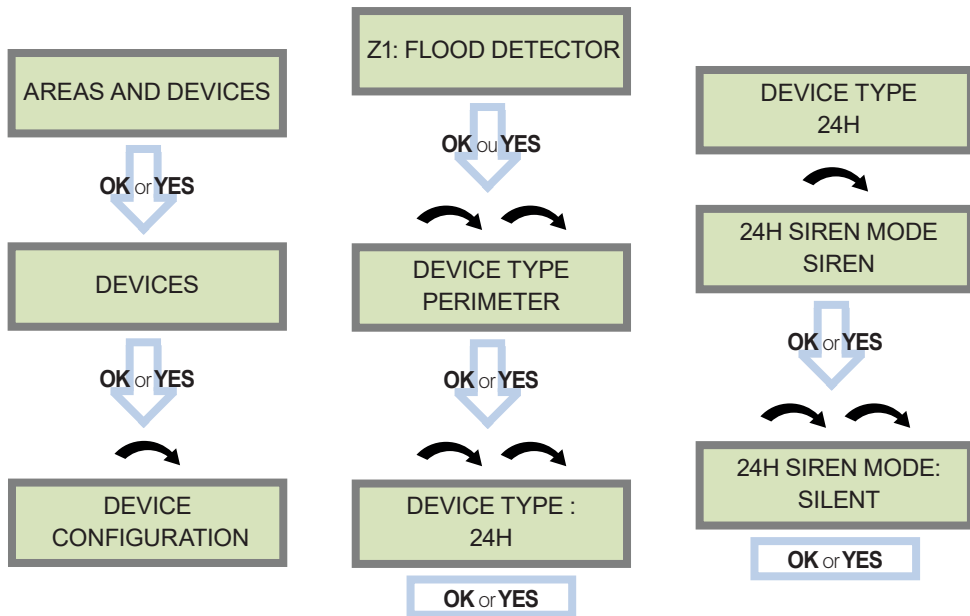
AREAS AND DEVICES

OK or YES

DEVICES

OK or YES

DEVICE CONFIGURATION

Z1: FLOOD DETECTOR

OK ou YES

DEVICE TYPE PERIMETER

OK or YES

DEVICE TYPE : 24H

OK or YES

DEVICE TYPE 24H

24H SIREN MODE SIREN

OK or YES

24H SIREN MODE: SILENT

OK or YES